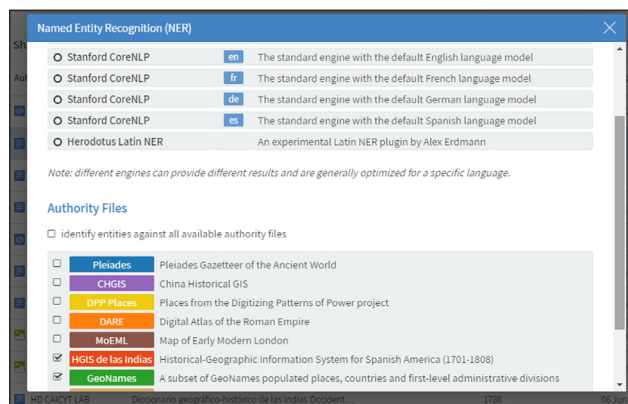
Named Entity Recognition (NER)

| | | |
|---|---|---|
| Stanford CoreNLP | en | The standard engine with the default English language model |
| Stanford CoreNLP | fr | The standard engine with the default French language model |
| Stanford CoreNLP | de | The standard engine with the default German language model |
| Stanford CoreNLP | es | The standard engine with the default Spanish language model |
| Herodotus Latin NER | | An experimental Latin NER plugin by Alex Erdmann |

Note: different engines can provide different results and are generally optimized for a specific language.

Authority Files

identify entities against all available authority files

| | |
|---|---|
| Pleiades | Pleiades Gazetteer of the Ancient World |
| CHGIS | China Historical GIS |
| DPP Places | Places from the Digitizing Patterns of Power project |
| DARE | Digital Atlas of the Roman Empire |
| MoEML | Map of Early Modern London |
| HGIS de las Indias | Historical-Geographic Information System for Spanish America (1701-1808) |
| GeoNames | A subset of GeoNames populated places, countries and first-level administrative divisions |

Sh
Aut
HD CAICYT LAB Diccionario geográfico-histórico de las Indias Occident... 1786 06 Jun